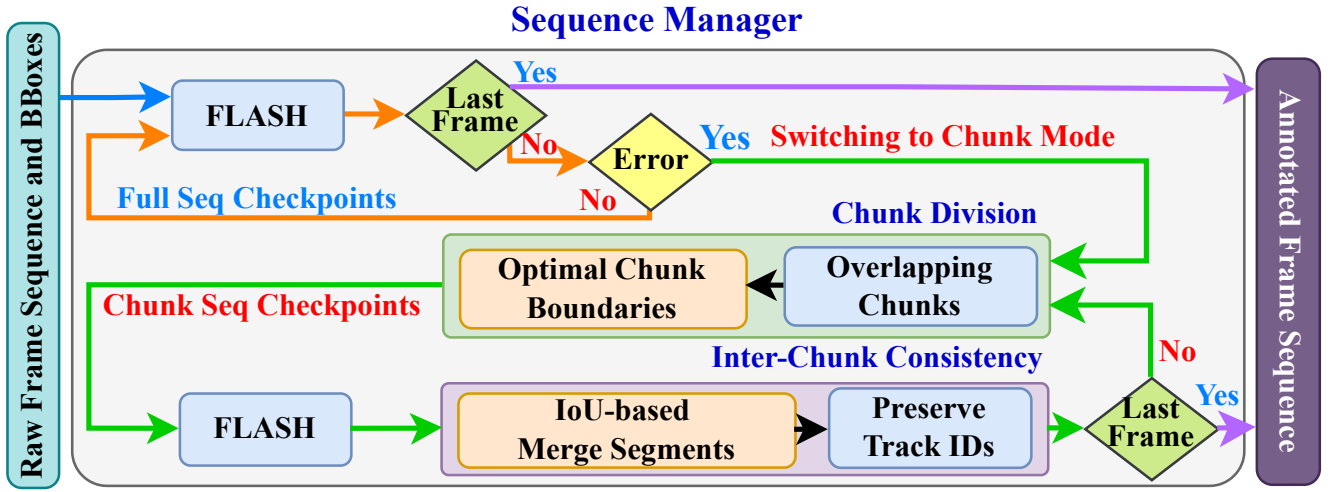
Sequence Manager

Raw Frame Sequence and BBoxes

FLASH

Last Frame

Yes

No

Error

Yes

Switching to Chunk Mode

Full Seq Checkpoints

No

Chunk Division

Optimal Chunk Boundaries

Overlapping Chunks

Chunk Seq Checkpoints

Inter-Chunk Consistency

No

FLASH

IoU-based Merge Segments

Preserve Track IDs

Last Frame

Yes

Annotated Frame Sequence